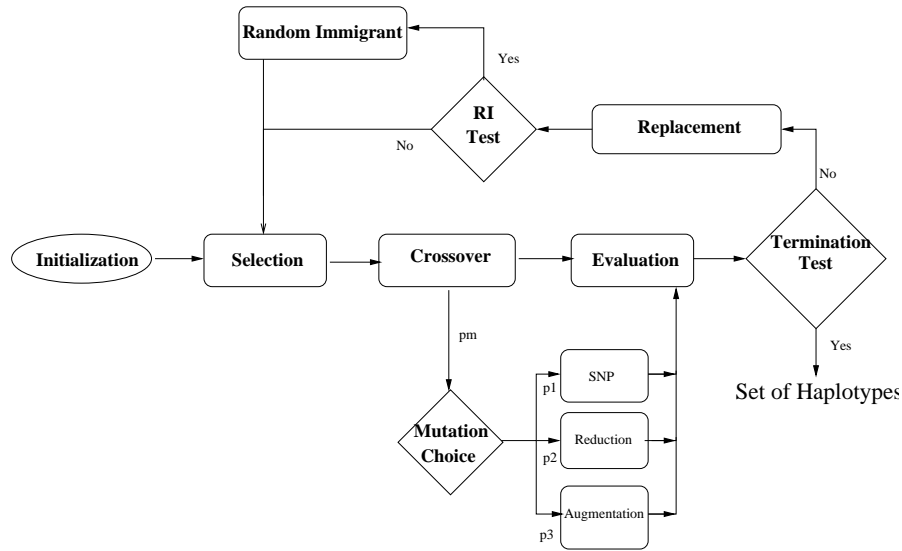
Random Immigrant

Yes

RI Test

Replacement

No

No

Initialization

Selection

Crossover

Evaluation

Termination Test

Yes

pm

SNP

p1

Set of Haplotypes

Mutation Choice

Reduction

p2

Augmentation

p3